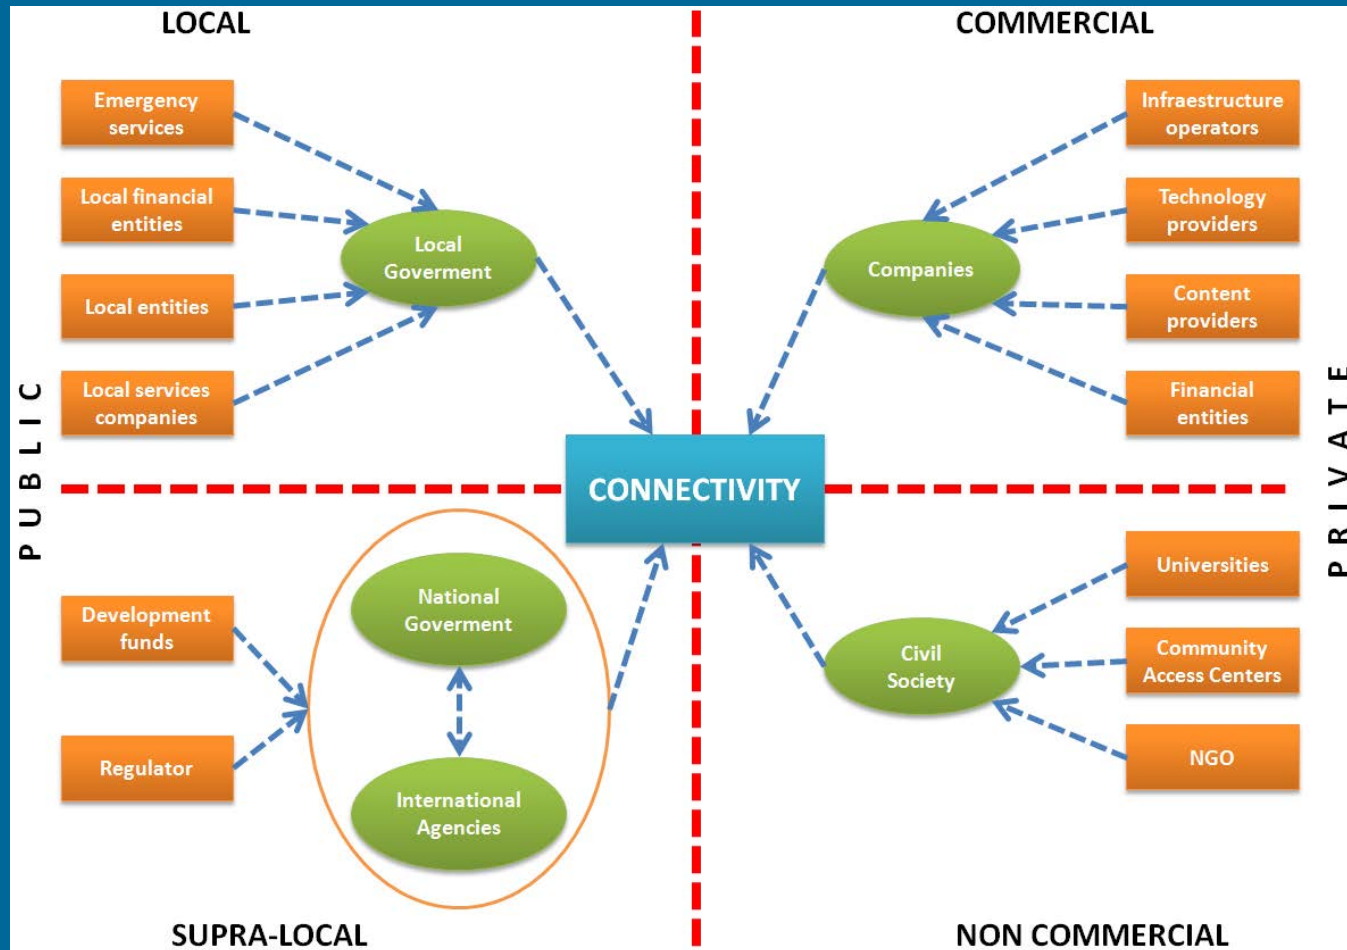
LOCAL

COMMERCIAL

Emergency services

Local financial entities

Local entities

Local services companies

Local Goverment

Infraestructure operators

Technology providers

Content providers

Financial entities

Companies

PUBLIC

PRIVATE

CONNECTIVITY

Development funds

Regulator

National Goverment

International Agencies

Universities

Community Access Centers

NGO

Civil Society

SUPRA-LOCAL

NON COMMERCIAL